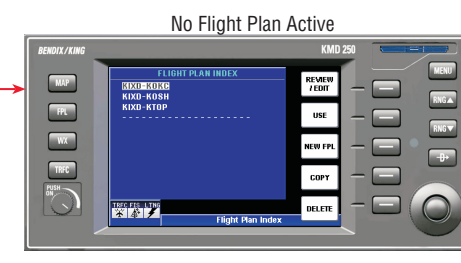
No Flight Plan Active

BENDIX/KING

KMD 250

MAP

FPL

WX

TRFC

PUSH ON

FLIGHT PLAN INDEX

KIXD-KOKC
KIXD-KOSH
KIXD-KTOP
- - - - - - - - - - - - - - - - - -

TRFC FIS LTNG

Flight Plan Index

REVIEW / EDIT

USE

NEW FPL

COPY

DELETE

MENU

RNG▲

RNG▼

-D->